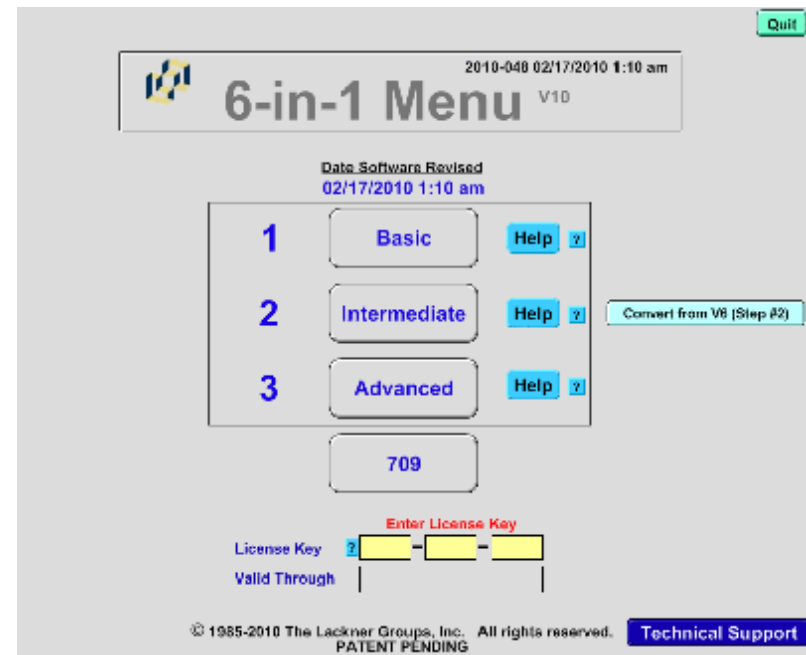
Quit

2010-048 02/17/2010 1:10 am

6-in-1 Menu V10

Date Software Revised
02/17/2010 1:10 am

1 Basic Help ?

2 Intermediate Help ?

Convert from V6 (Step #2)

3 Advanced Help ?

709

Enter License Key

License Key ? - -

Valid Through

© 1985-2010 The Lackner Groups, Inc. All rights reserved.
PATENT PENDING

Technical Support